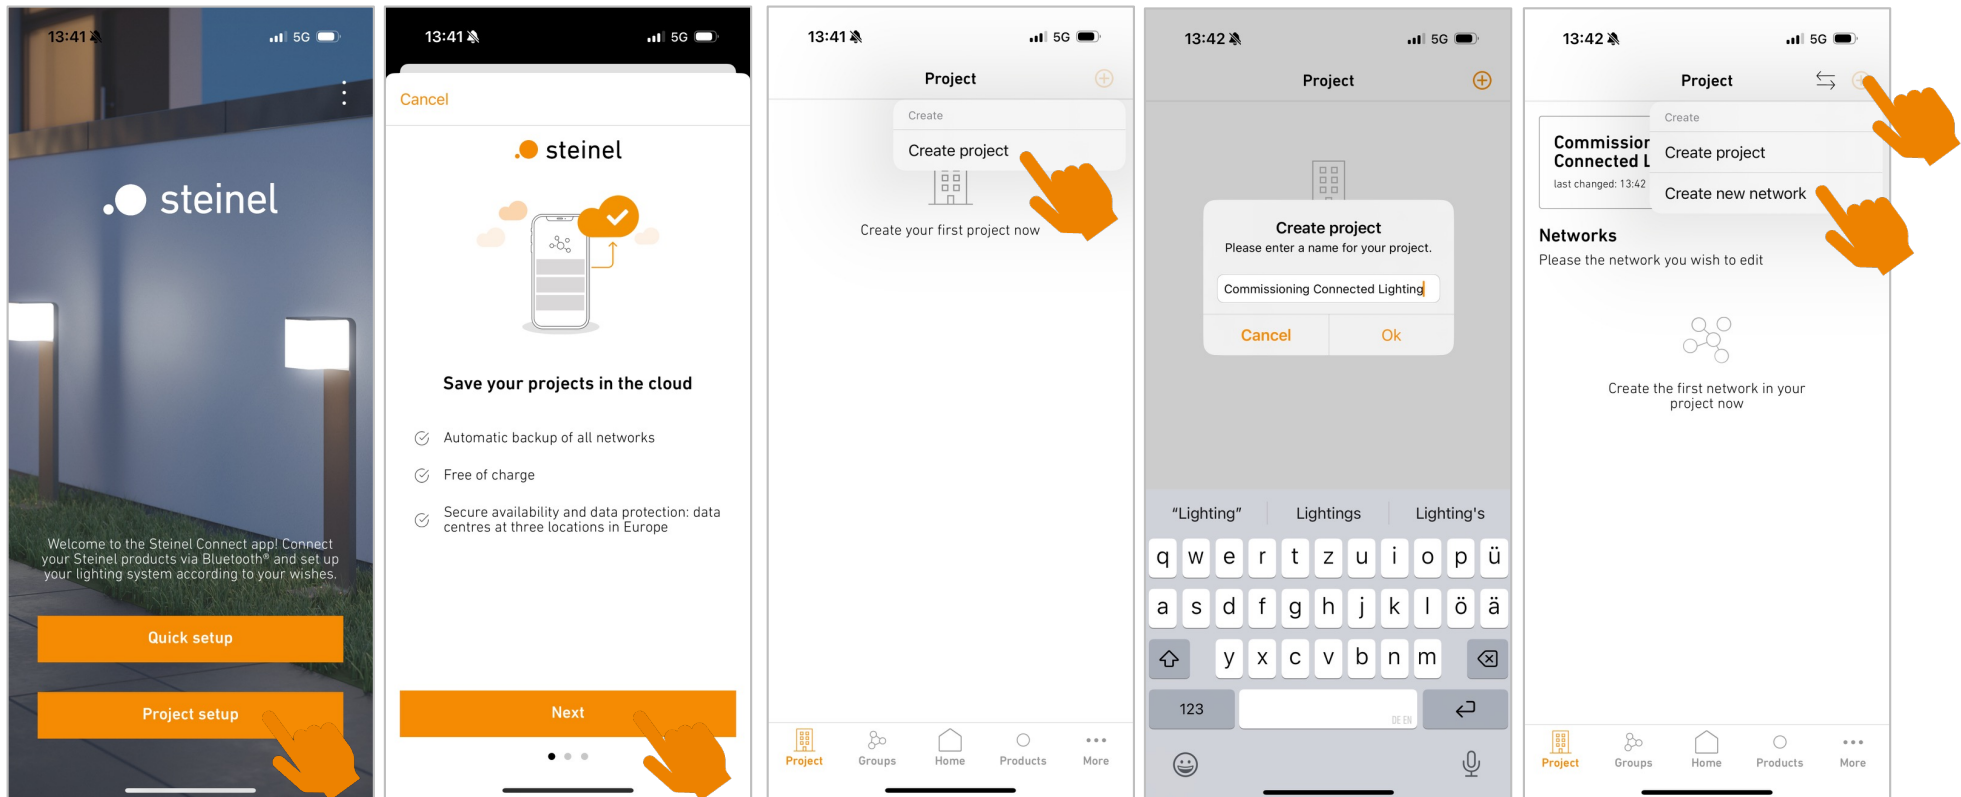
13:41 5G

steinel

Welcome to the Steinel Connect app! Connect your Steinel products via Bluetooth® and set up your lighting system according to your wishes.

Quick setup

Project setup

13:41 5G

Cancel

steinel

Save your projects in the cloud

Automatic backup of all networks

Free of charge

Secure availability and data protection: data centres at three locations in Europe

Next

13:41 5G

Project

Create

Create project

Create your first project now

Project Groups Home Products More

13:42 5G

Project

Create project

Please enter a name for your project.

Commissioning Connected Lighting

Cancel Ok

"Lighting" Lightings Lighting's

q w e r t z u i o p ü

a s d f g h j k l ö ä

y x c v b n m

123

DE EN

13:42 5G

Project

Create

Create project

Create new network

Commission Connected L

last changed: 13:42

Networks

Please the network you wish to edit

Create the first network in your project now

Project Groups Home Products More